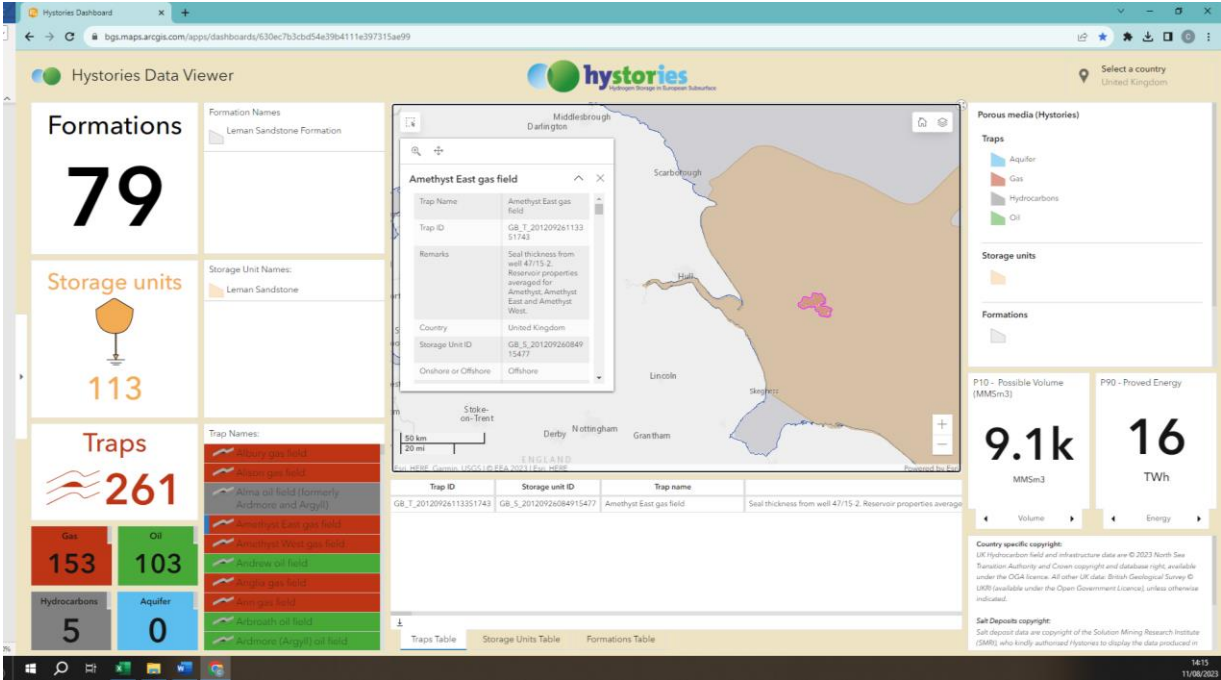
Hystories Dashboard

bgs.maps.arcgis.com/apps/dashboards/630ec7b3cbd54e39b4111e397315ae99

Hystories Data Viewer

hystories
Hydrogen Storage in European Subsurface

Select a country
United Kingdom

Formations
79

Formation Names
Leman Sandstone Formation

Storage units
113

Storage Unit Names:
Leman Sandstone

Traps
261

Gas
153

Oil
103

Hydrocarbons
5

Aquifer
0

Trap Names:
Albury gas field
Alison gas field
Alma oil field (formerly Ardmore and Argyll)
Amethyst East gas field
Amethyst West gas field
Andrew oil field
Anglia gas field
Ann gas field
Arbroath oil field
Ardmore (Argyll) oil field

Middlesbrough
Darlington
Scarborough
Hull
Lincoln
Skegness
Stoke-on-Trent
Derby
Nottingham
Grantham
ENGLAND
50 km
20 mi
Esri, HERE, Garmin, USGS | © EEA 2023 | Esri, HERE
Powered by Esri

Amethyst East gas field

| Trap Name | Amethyst East gas field |
|---|---|
| Trap ID | GB_T_20120926113351743 |
| Remarks | Seal thickness from well 47/15-2. Reservoir properties averaged for Amethyst, Amethyst East and Amethyst West. |
| Country | United Kingdom |
| Storage Unit ID | GB_S_20120926084915477 |
| Onshore or Offshore | Offshore |

| Trap ID | Storage unit ID | Trap name | |
|---|---|---|---|
| GB_T_20120926113351743 | GB_S_20120926084915477 | Amethyst East gas field | Seal thickness from well 47/15-2. Reservoir properties average |

Traps Table
Storage Units Table
Formations Table

Porous media (Hystories)
Traps
Aquifer
Gas
Hydrocarbons
Oil
Storage units
Formations

P10 - Possible Volume (MMSm3)
9.1k
MMSm3
Volume

P90 - Proved Energy
16
TWh
Energy

Country specific copyright:
UK Hydrocarbon field and infrastructure data are © 2023 North Sea Transition Authority and Crown copyright and database right, available under the OGA licence. All other UK data: British Geological Survey © UKRI (available under the Open Government Licence), unless otherwise indicated.

Salt Deposits copyright:
Salt deposit data are copyright of the Solution Mining Research Institute (SMRI), who kindly authorized Hystories to display the data produced in

14:15
11/08/2023